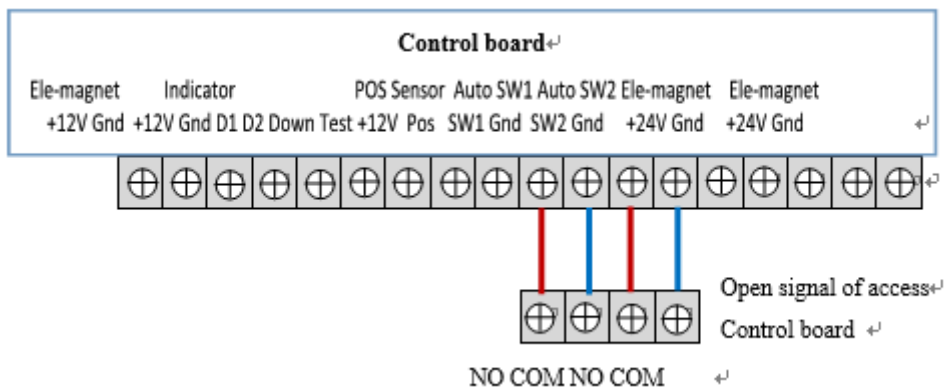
Control board

Ele-magnet Indicator POS Sensor Auto SW1 Auto SW2 Ele-magnet Ele-magnet
+12V Gnd +12V Gnd D1 D2 Down Test +12V Pos SW1 Gnd SW2 Gnd +24V Gnd +24V Gnd

Open signal of access
Control board

NO COM NO COM